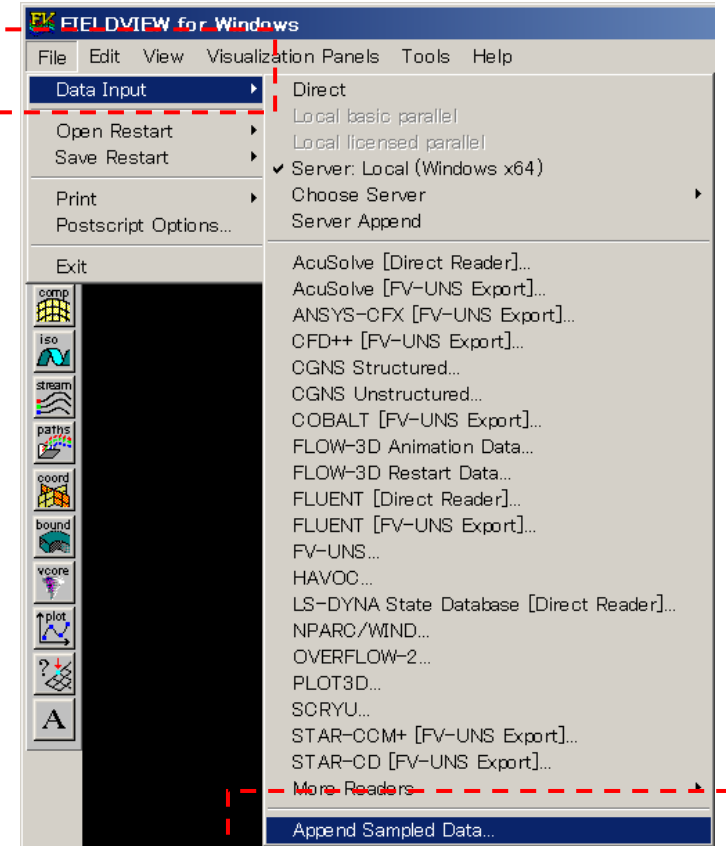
FV FIELDVIEW for Windows

File Edit View Visualization Panels Tools Help

Data Input
Open Restart
Save Restart
Print
Postscript Options...
Exit

Direct
Local basic parallel
Local licensed parallel
✔ Server: Local (Windows x64)
Choose Server
Server Append

AcuSolve [Direct Reader]...
AcuSolve [FV-UNS Export]...
ANSYS-CFX [FV-UNS Export]...
CFD++ [FV-UNS Export]...
CGNS Structured...
CGNS Unstructured...
COBALT [FV-UNS Export]...
FLOW-3D Animation Data...
FLOW-3D Restart Data...
FLUENT [Direct Reader]...
FLUENT [FV-UNS Export]...
FV-UNS...
HAVOC...
LS-DYNA State Database [Direct Reader]...
NPARC/WIND...
OVERFLOW-2...
PLOT3D...
SCRYU...
STAR-CCM+ [FV-UNS Export]...
STAR-CD [FV-UNS Export]...
More Readers

Append Sampled Data...

comp
iso
stream
paths
coord
bound
vcore
plot
?
A